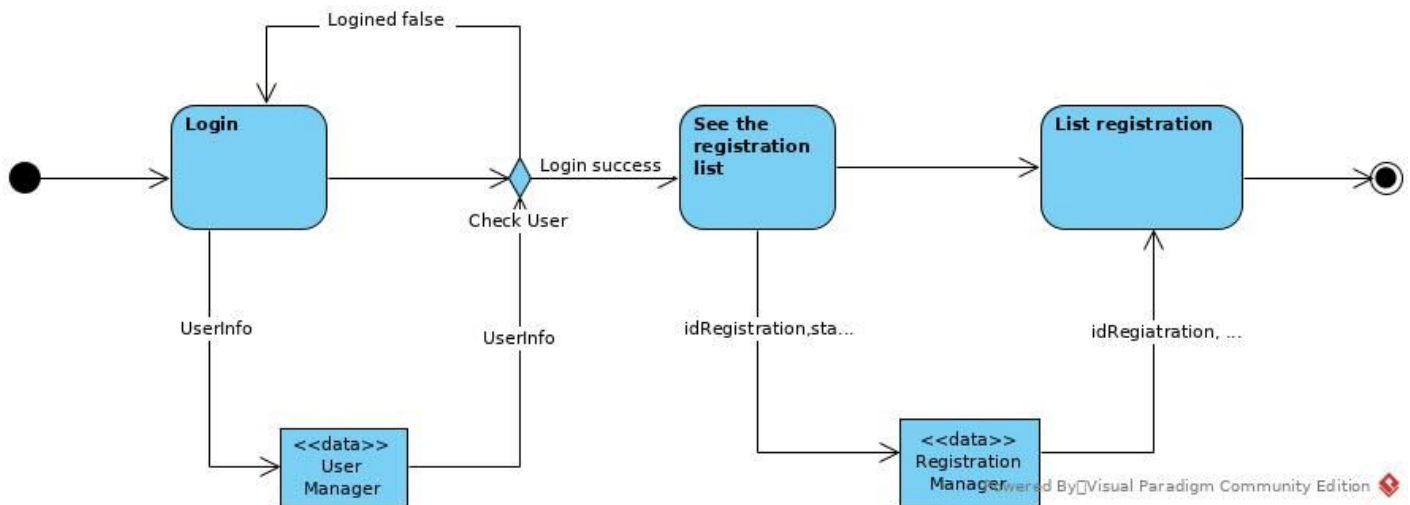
Logined false

Login

Login success

Check User

See the registration list

List registration

UserInfo

UserInfo

idRegistration,sta...

idRegiatration, ...

<<data>>
User
Manager

<<data>>
Registration
Manager

Powered By Visual Paradigm Community Edition